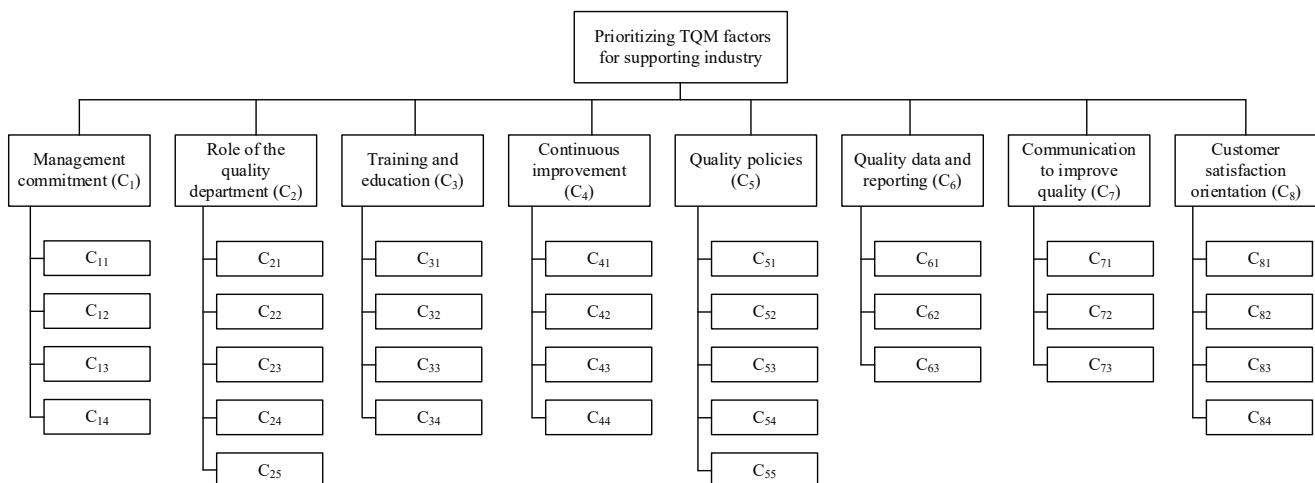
Prioritizing TQM factors for supporting industry

Management commitment ($C_1$)

$C_{11}$

$C_{12}$

$C_{13}$

$C_{14}$

Role of the quality department ($C_2$)

$C_{21}$

$C_{22}$

$C_{23}$

$C_{24}$

$C_{25}$

Training and education ($C_3$)

$C_{31}$

$C_{32}$

$C_{33}$

$C_{34}$

Continuous improvement ($C_4$)

$C_{41}$

$C_{42}$

$C_{43}$

$C_{44}$

Quality policies ($C_5$)

$C_{51}$

$C_{52}$

$C_{53}$

$C_{54}$

$C_{55}$

Quality data and reporting ($C_6$)

$C_{61}$

$C_{62}$

$C_{63}$

Communication to improve quality ($C_7$)

$C_{71}$

$C_{72}$

$C_{73}$

Customer satisfaction orientation ($C_8$)

$C_{81}$

$C_{82}$

$C_{83}$

$C_{84}$